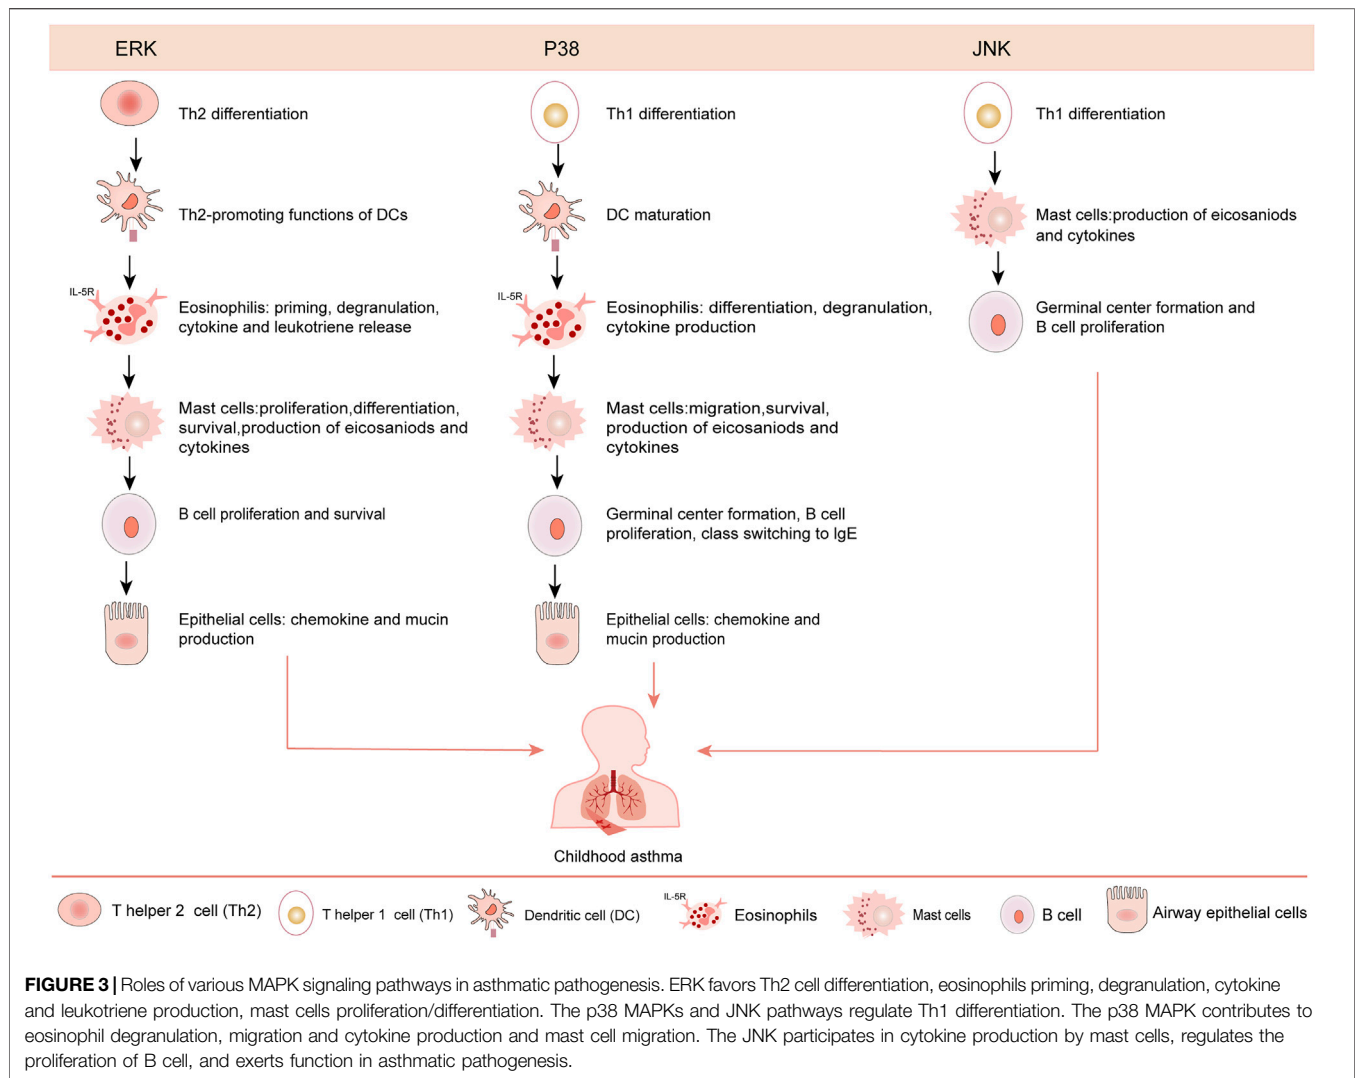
ERK

P38

JNK

Th2 differentiation

Th2-promoting functions of DCs

IL-5R

Eosinophilis: priming, degranulation, cytokine and leukotriene release

Mast cells:proliferation,differentiation, survival,production of eicosaniods and cytokines

B cell proliferation and survival

Epithelial cells: chemokine and mucin production

Th1 differentiation

DC maturation

IL-5R

Eosinophilis: differentiation, degranulation, cytokine production

Mast cells:migration,survival, production of eicosaniods and cytokines

Germinal center formation, B cell proliferation, class switching to IgE

Epithelial cells: chemokine and mucin production

Th1 differentiation

Mast cells:production of eicosaniods and cytokines

Germinal center formation and B cell proliferation

Childhood asthma

T helper 2 cell (Th2)

T helper 1 cell (Th1)

Dendritic cell (DC)

IL-5R

Eosinophils

Mast cells

B cell

Airway epithelial cells

**FIGURE 3 |** Roles of various MAPK signaling pathways in asthmatic pathogenesis. ERK favors Th2 cell differentiation, eosinophils priming, degranulation, cytokine and leukotriene production, mast cells proliferation/differentiation. The p38 MAPKs and JNK pathways regulate Th1 differentiation. The p38 MAPK contributes to eosinophil degranulation, migration and cytokine production and mast cell migration. The JNK participates in cytokine production by mast cells, regulates the proliferation of B cell, and exerts function in asthmatic pathogenesis.